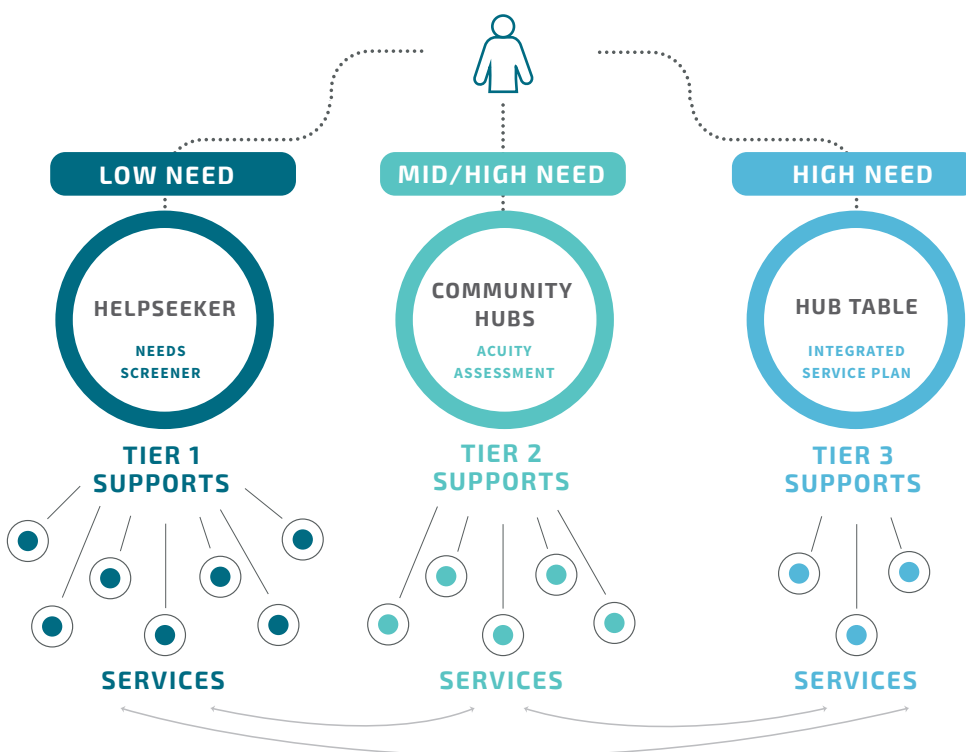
LOW NEED

MID/HIGH NEED

HIGH NEED

HELPSEEKER

NEEDS SCREENER

COMMUNITY HUBS

ACUITY ASSESSMENT

HUB TABLE

INTEGRATED SERVICE PLAN

TIER 1 SUPPORTS

TIER 2 SUPPORTS

TIER 3 SUPPORTS

SERVICES

SERVICES

SERVICES